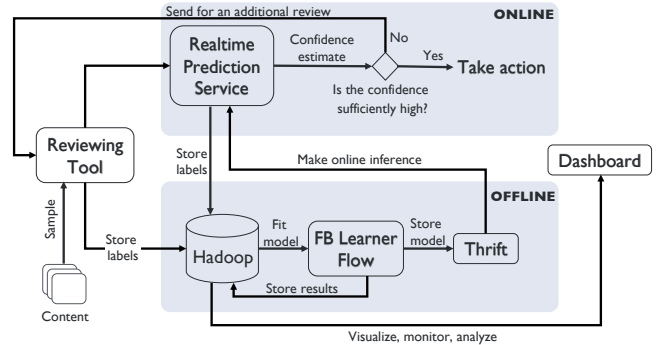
Send for an additional review

ONLINE

Realtime Prediction Service

Confidence estimate

No

Yes

Take action

Is the confidence sufficiently high?

Reviewing Tool

Store labels

Make online inference

Dashboard

OFFLINE

Sample

Store labels

Hadoop

Fit model

FB Learner Flow

Store model

Thrift

Store results

Content

Visualize, monitor, analyze